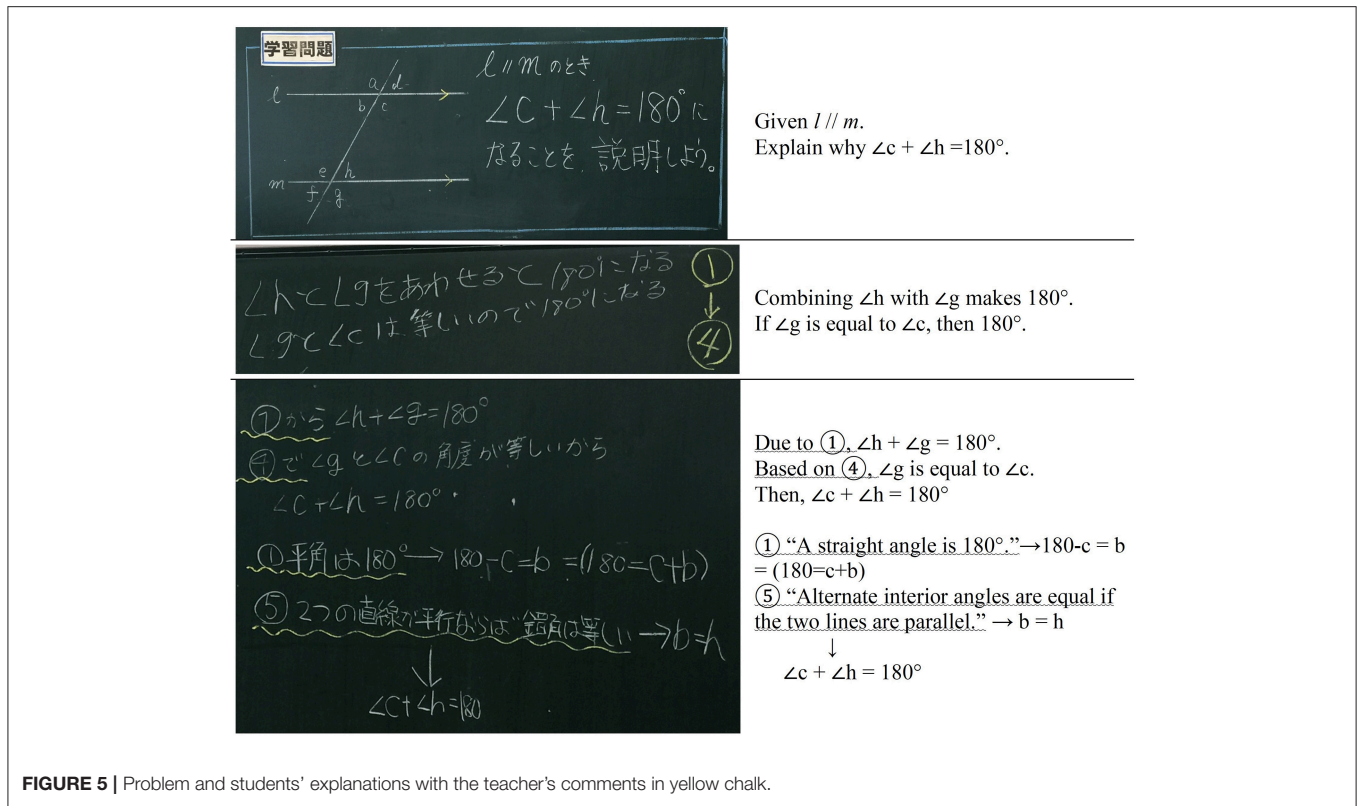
学習問題

$l \parallel m$ のとき
$\angle c + \angle h = 180°$ に
なることを説明しよう。

$l$ a d b c
$m$ e h f g

Given $l \parallel m$.
Explain why $\angle c + \angle h = 180°$.

$\angle h$ と $\angle g$ をあわせると $180°$ になる
$\angle g$ と $\angle c$ は等しいので $180°$ になる
① ↓ ④

Combining $\angle h$ with $\angle g$ makes $180°$.
If $\angle g$ is equal to $\angle c$, then $180°$.

①から $\angle h + \angle g = 180°$
④で $\angle g$ と $\angle c$ の角度が等しいから
$\angle c + \angle h = 180°$

①平角は $180°$ ⟶ $180 - c = b$ $= (180 = c + b)$
⑤ 2つの直線が平行ならば錯角は等しい ⟶ $b = h$
↓
$\angle c + \angle h = 180$

Due to ①, $\angle h + \angle g = 180°$.
Based on ④, $\angle g$ is equal to $\angle c$.
Then, $\angle c + \angle h = 180°$

① "A straight angle is 180°."→$180 - c = b$ $= (180 = c + b)$
⑤ "Alternate interior angles are equal if the two lines are parallel." → $b = h$
↓
$\angle c + \angle h = 180°$

FIGURE 5 | Problem and students' explanations with the teacher's comments in yellow chalk.